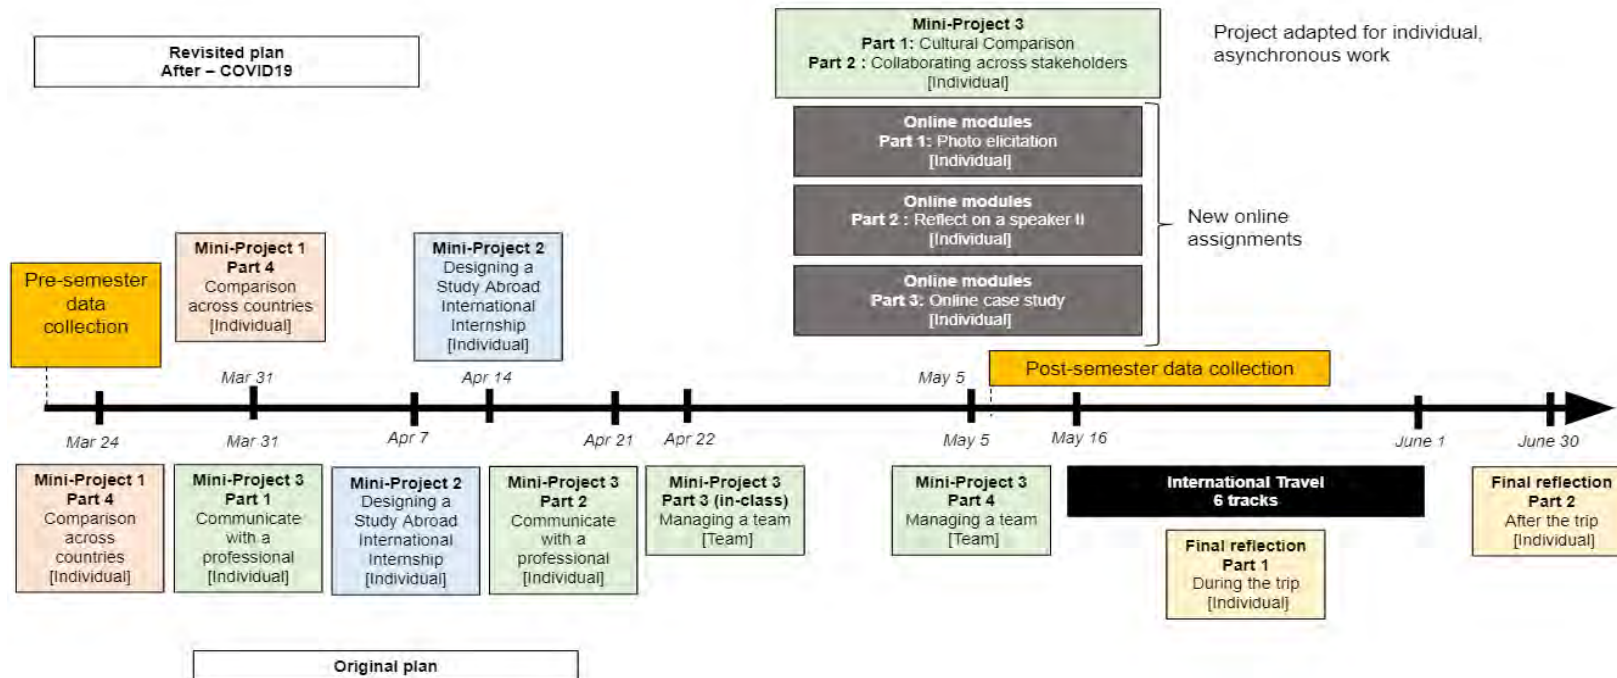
Revisited plan
After – COVID19

Mini-Project 3
Part 1: Cultural Comparison
Part 2 : Collaborating across stakeholders
[Individual]

Project adapted for individual, asynchronous work

Online modules
Part 1: Photo elicitation
[Individual]

Online modules
Part 2 : Reflect on a speaker II
[Individual]

Online modules
Part 3: Online case study
[Individual]

New online assignments

Pre-semester data collection

Mini-Project 1
Part 4
Comparison across countries
[Individual]

Mini-Project 2
Designing a Study Abroad International Internship
[Individual]

Mar 31

Apr 14

May 5

Post-semester data collection

Mar 24

Mar 31

Apr 7

Apr 21

Apr 22

May 5

May 16

June 1

June 30

Mini-Project 1
Part 4
Comparison across countries
[Individual]

Mini-Project 3
Part 1
Communicate with a professional
[Individual]

Mini-Project 2
Designing a Study Abroad International Internship
[Individual]

Mini-Project 3
Part 2
Communicate with a professional
[Individual]

Mini-Project 3
Part 3 (in-class)
Managing a team
[Team]

Mini-Project 3
Part 4
Managing a team
[Team]

International Travel
6 tracks

Final reflection
Part 1
During the trip
[Individual]

Final reflection
Part 2
After the trip
[Individual]

Original plan